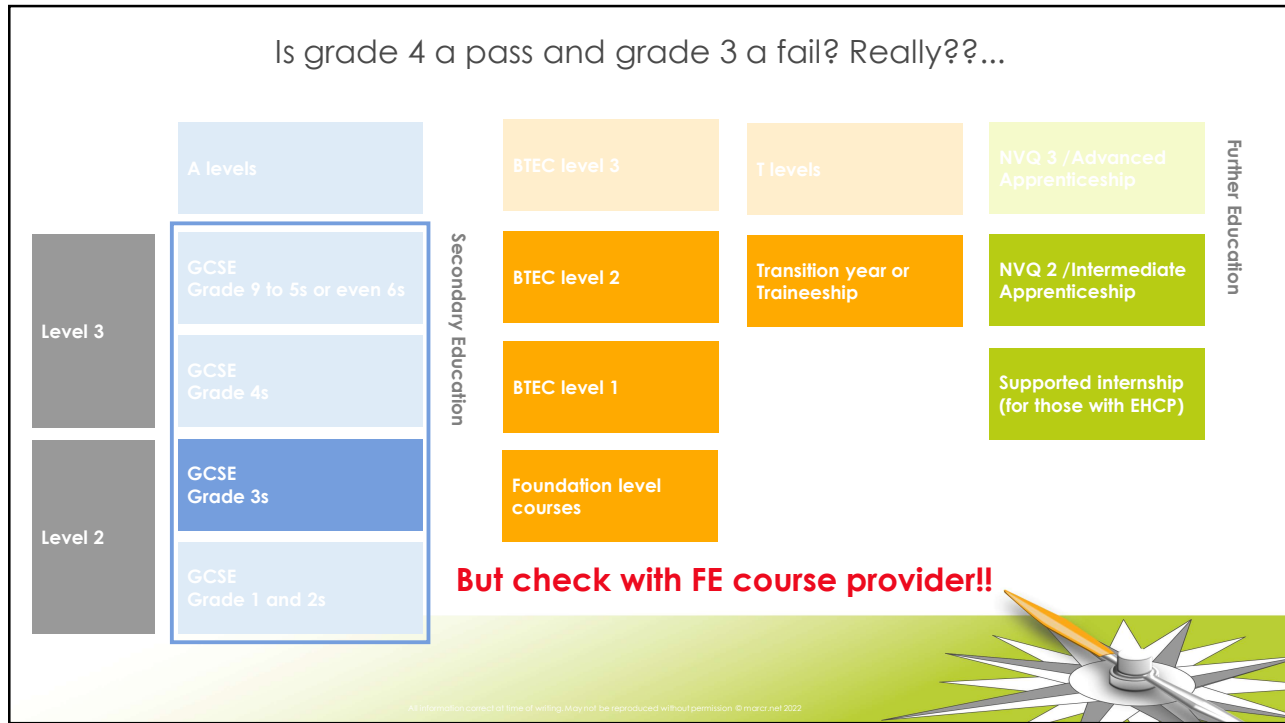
Is grade 4 a pass and grade 3 a fail? Really??...

Level 3

Level 2

A levels

GCSE
Grade 9 to 5s or even 6s

GCSE
Grade 4s

GCSE
Grade 3s

GCSE
Grade 1 and 2s

Secondary Education

BTEC level 3

BTEC level 2

BTEC level 1

Foundation level courses

T levels

Transition year or Traineeship

NVQ 3 /Advanced Apprenticeship

NVQ 2 /Intermediate Apprenticeship

Supported internship (for those with EHCP)

Further Education

But check with FE course provider!!

All information correct at time of writing. May not be reproduced without permission © marci.net 2022